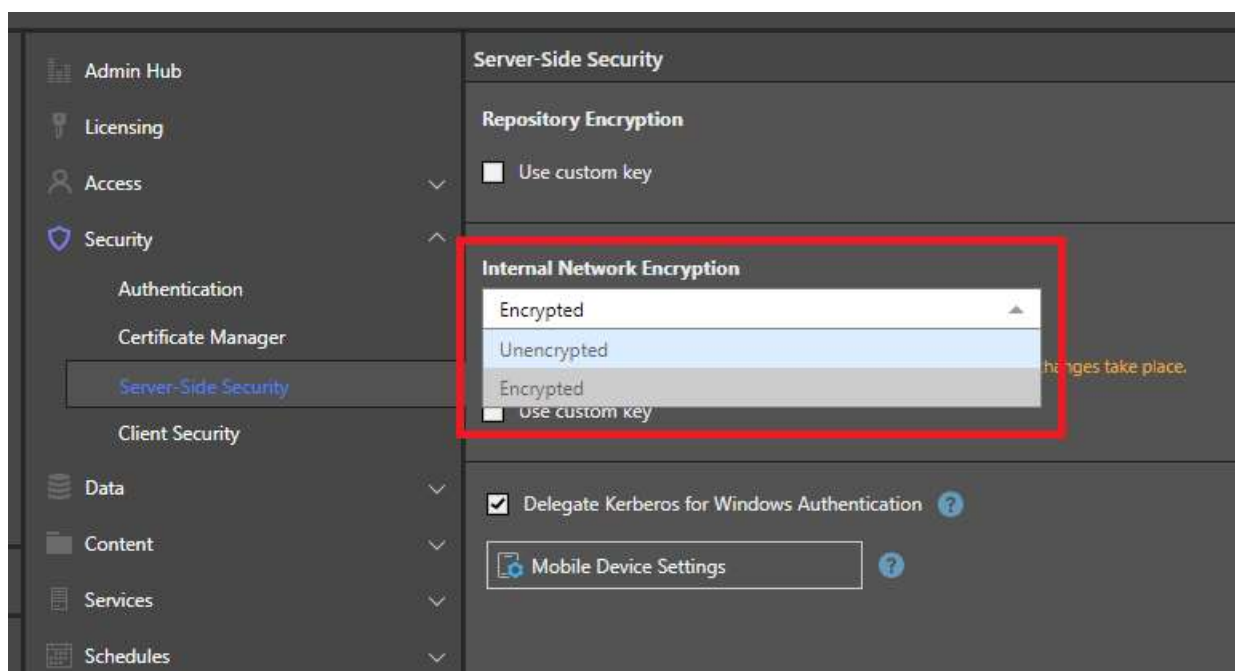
Admin Hub
Licensing
Access
Security
Authentication
Certificate Manager
Server-Side Security
Client Security
Data
Content
Services
Schedules

Server-Side Security

Repository Encryption

Use custom key

Internal Network Encryption

Encrypted

Unencrypted

Encrypted

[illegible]hanges take place.

Use custom key

Delegate Kerberos for Windows Authentication

Mobile Device Settings